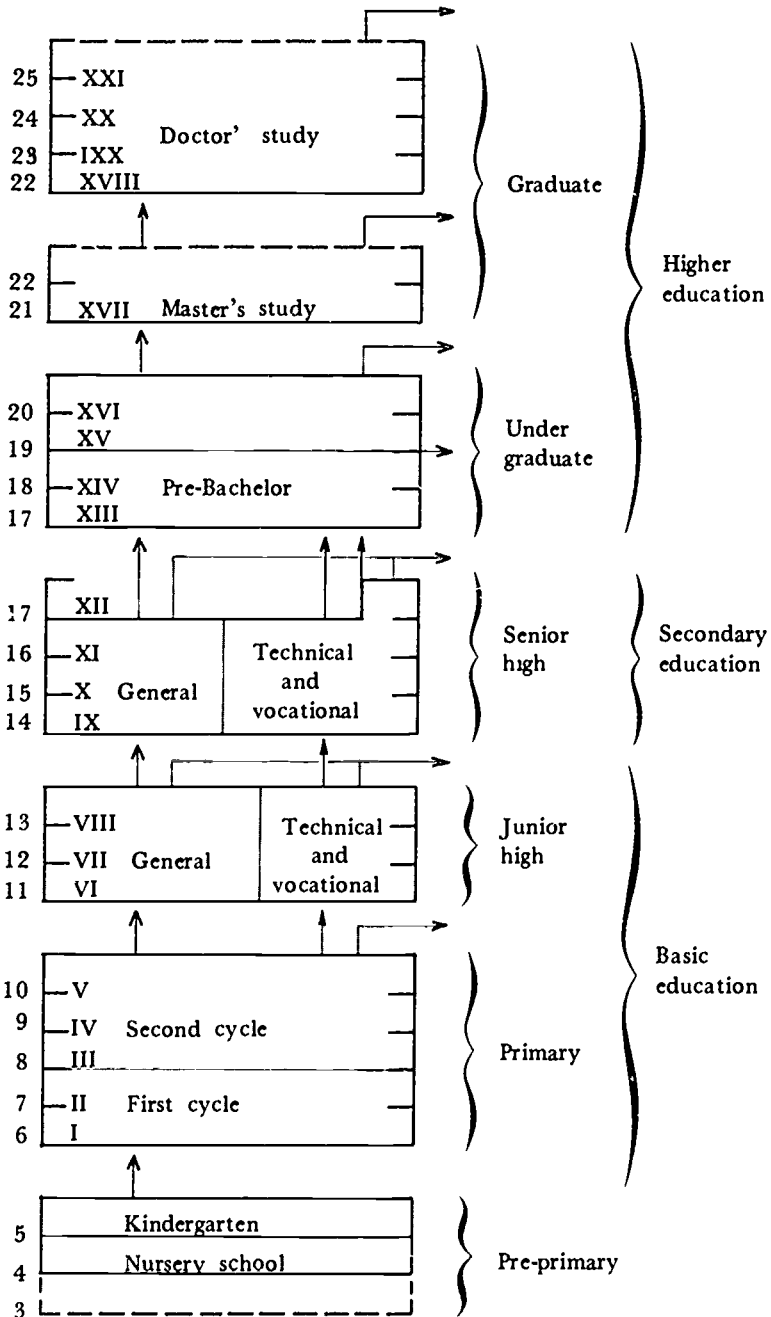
25 XXI
24 XX
23 IXX
22 XVIII
Doctor' study

Graduate

22
21 XVII Master's study

Higher education

20 XVI
19 XV
18 XIV Pre-Bachelor
17 XIII

Under graduate

17 XII
16 XI
15 X General
14 IX
Technical and vocational

Senior high

Secondary education

13 VIII
12 VII General
11 VI
Technical and vocational

Junior high

10 V
9 IV Second cycle
8 III
7 II First cycle
6 I

Primary

Basic education

5 Kindergarten
4 Nursery school
3

Pre-primary